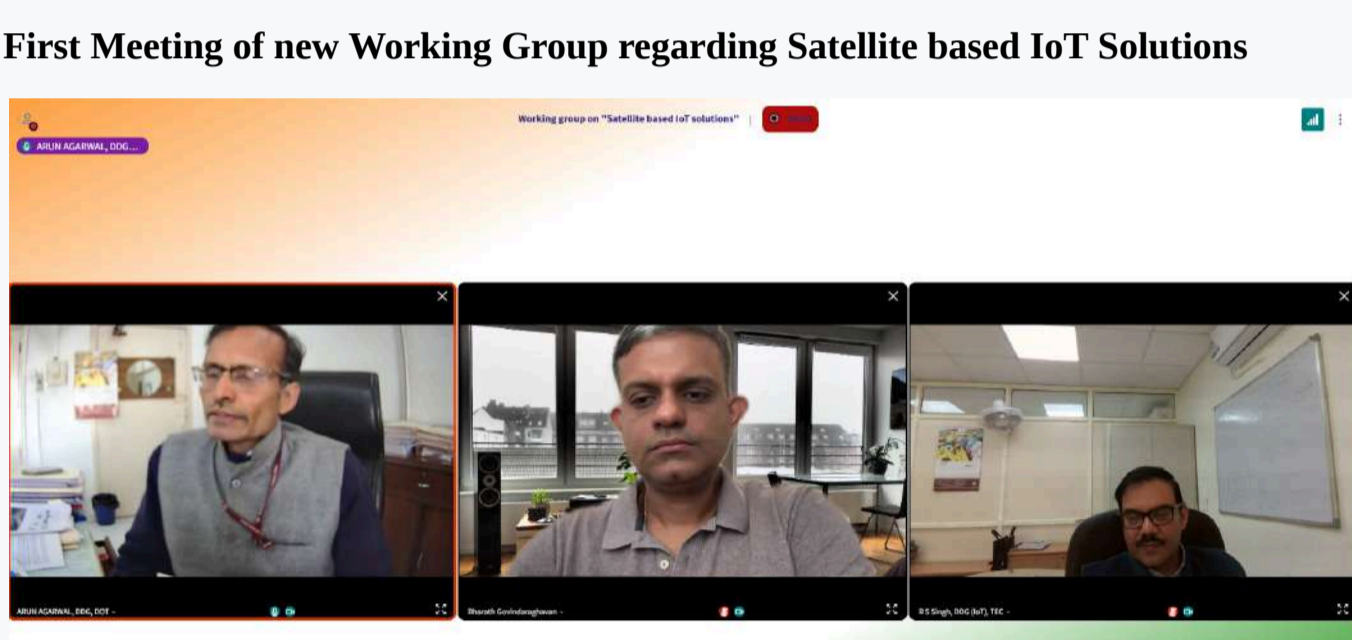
First Meeting of new Working Group regarding Satellite based IoT Solutions

ARUN AGARWAL, DDG...

Working group on "Satellite based IoT solutions"

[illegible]

ARUN AGARWAL, DDG, DOT

Bharath Govindaraghavan

R S Singh, DDG (IoT), TEC